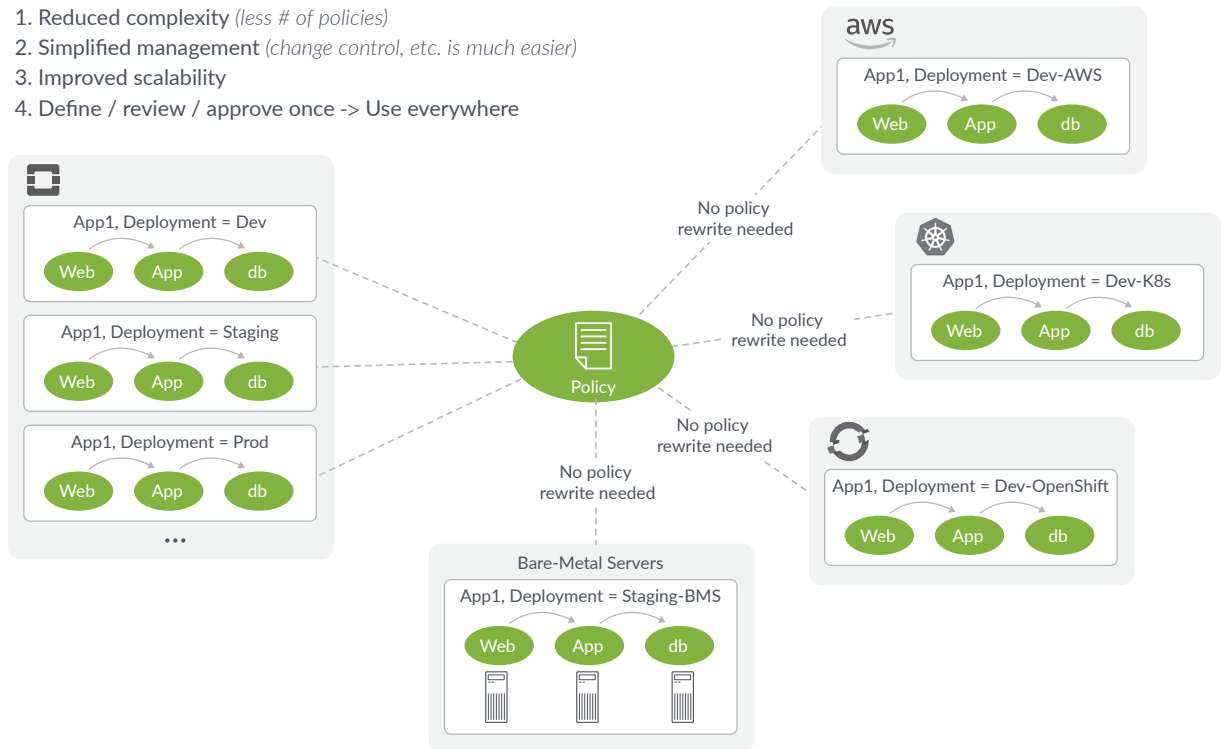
1. Reduced complexity *(less # of policies)*
2. Simplified management *(change control, etc. is much easier)*
3. Improved scalability
4. Define / review / approve once -> Use everywhere

App1, Deployment = Dev
Web App db

App1, Deployment = Staging
Web App db

App1, Deployment = Prod
Web App db

...

Policy

No policy rewrite needed

No policy rewrite needed

No policy rewrite needed

No policy rewrite needed

aws
App1, Deployment = Dev-AWS
Web App db

App1, Deployment = Dev-K8s
Web App db

App1, Deployment = Dev-OpenShift
Web App db

Bare-Metal Servers
App1, Deployment = Staging-BMS
Web App db